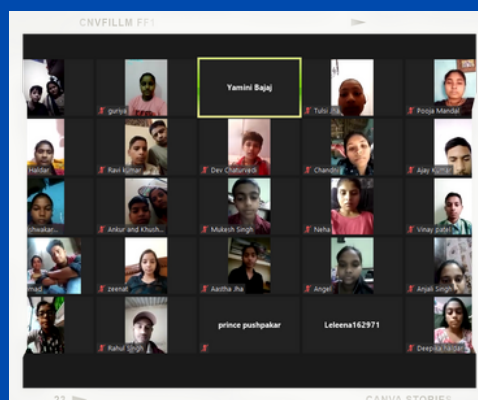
CNVFILLM FF1

Yamini Bajaj

guriya

Tulsi

Pooja Mandal

Haldar

Ravi kumar

Dev Chaturvedi

Chandni

Ajay Kumar

shwakar

Ankur and Khush

Mukesh Singh

Neha

Vinay patel

mad

zeenat

Aastha Jha

Angel

Anjali Singh

prince pushpakar

Leleena162971

Rahul Singh

Deepika haldar

CANVA STORIES